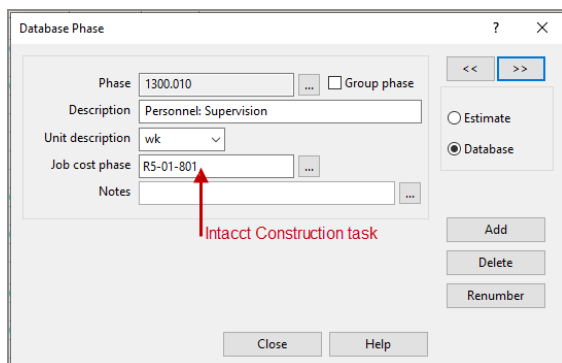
Database Phase ? X

Phase 1300.010 ... Group phase

Description Personnel: Supervision

Unit description wk

Job cost phase R5-01-801 ...

Notes ...

Intacct Construction task

<< >>

Estimate

Database

Add

Delete

Renumber

Close Help